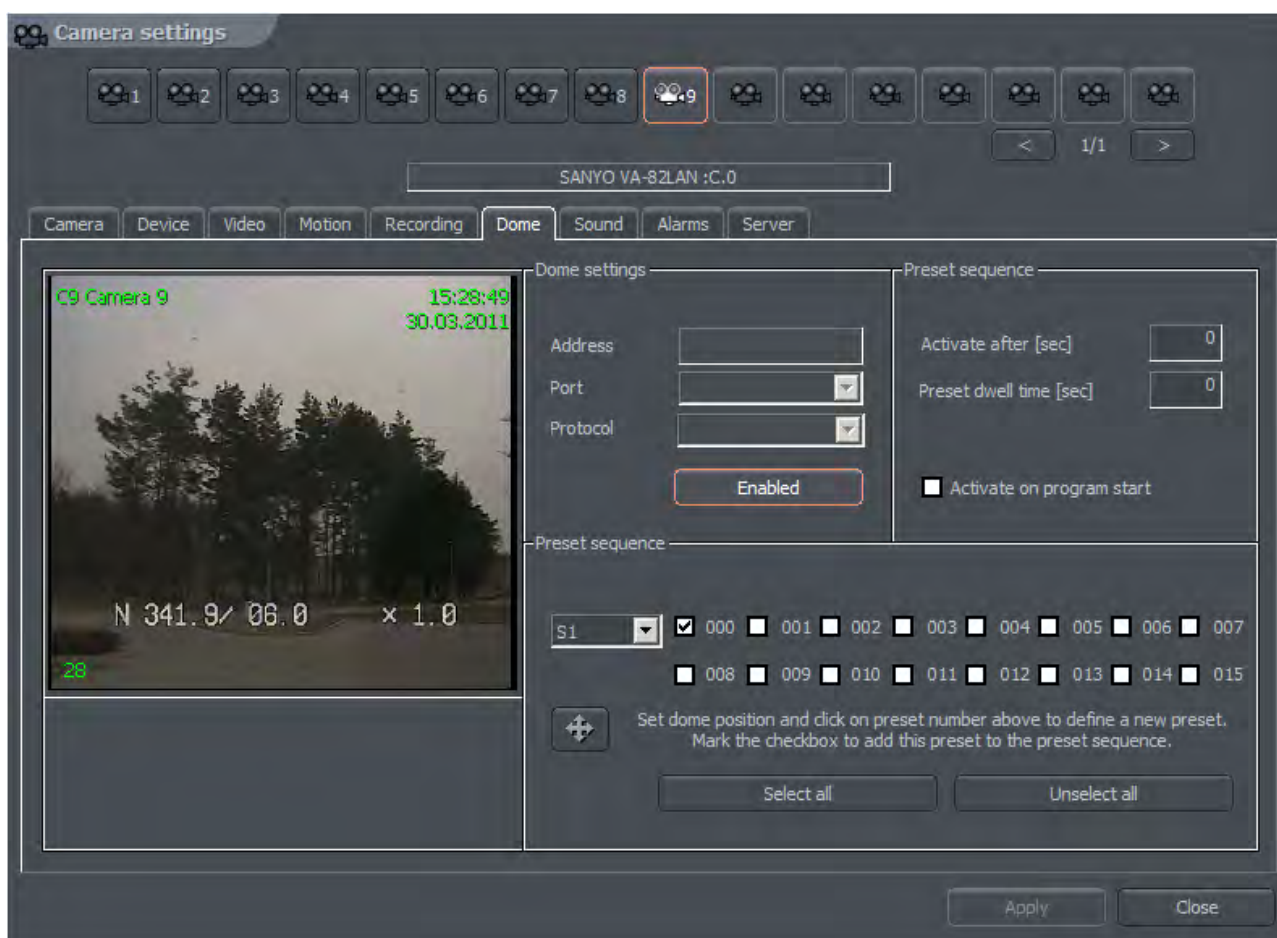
Camera settings

1 2 3 4 5 6 7 8 9

< 1/1 >

SANYO VA-82LAN :C.0

Camera | Device | Video | Motion | Recording | Dome | Sound | Alarms | Server

C9 Camera 9
15:28:49
30.03.2011

N 341.9/ 06.0 × 1.0

28

Dome settings

Address
Port
Protocol

Enabled

Preset sequence

Activate after [sec] 0
Preset dwell time [sec] 0

Activate on program start

Preset sequence

S1

000 001 002 003 004 005 006 007
008 009 010 011 012 013 014 015

Set dome position and click on preset number above to define a new preset. Mark the checkbox to add this preset to the preset sequence.

Select all
Unselect all

Apply
Close